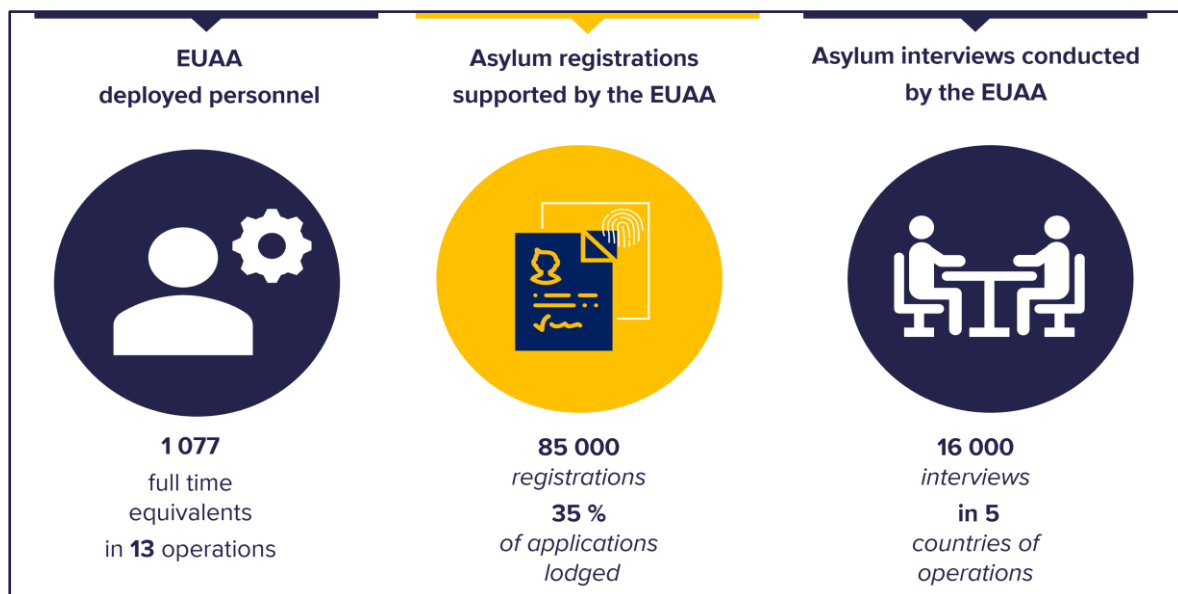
EUAA
deployed personnel

1 077
full time equivalents
in 13 operations

Asylum registrations supported by the EUAA

85 000
registrations
35 %
of applications lodged

Asylum interviews conducted by the EUAA

16 000
interviews
in 5
countries of operations